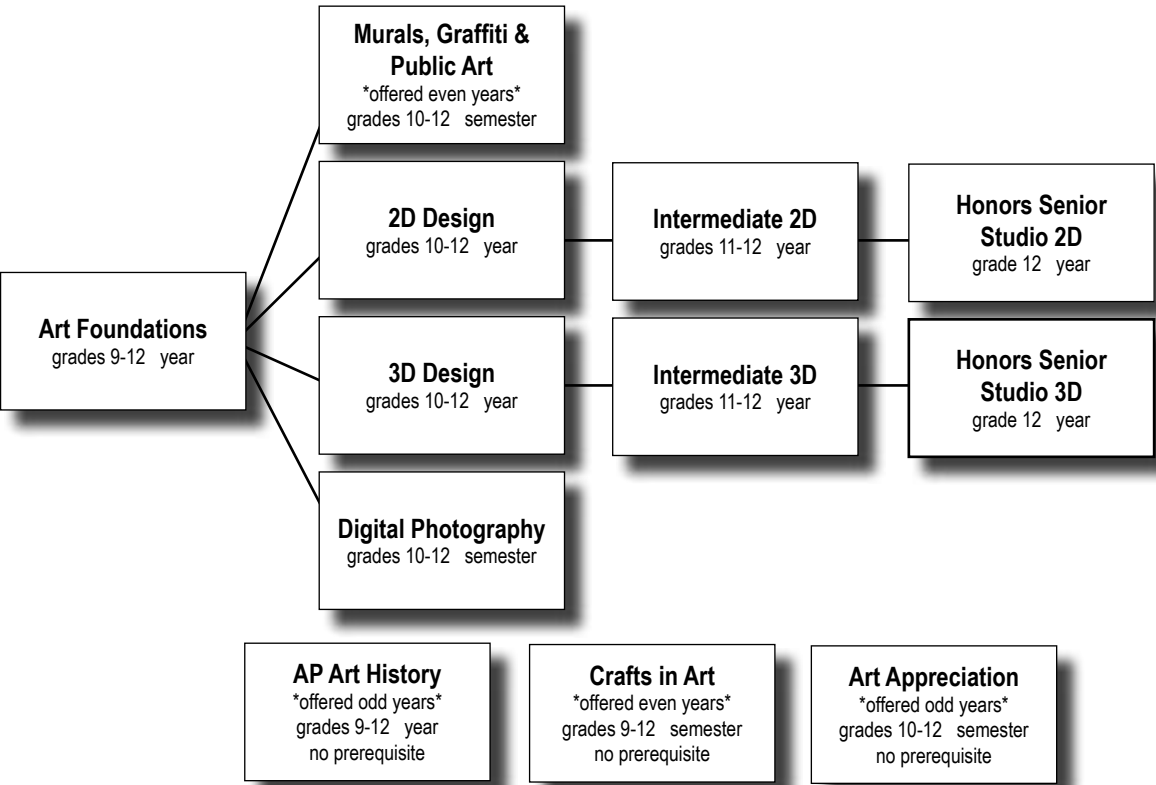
**Murals, Graffiti & Public Art**
\*offered even years\*
grades 10-12 semester

**Art Foundations**
grades 9-12 year

**2D Design**
grades 10-12 year

**Intermediate 2D**
grades 11-12 year

**Honors Senior Studio 2D**
grade 12 year

**3D Design**
grades 10-12 year

**Intermediate 3D**
grades 11-12 year

**Honors Senior Studio 3D**
grade 12 year

**Digital Photography**
grades 10-12 semester

**AP Art History**
\*offered odd years\*
grades 9-12 year
no prerequisite

**Crafts in Art**
\*offered even years\*
grades 9-12 semester
no prerequisite

**Art Appreciation**
\*offered odd years\*
grades 10-12 semester
no prerequisite